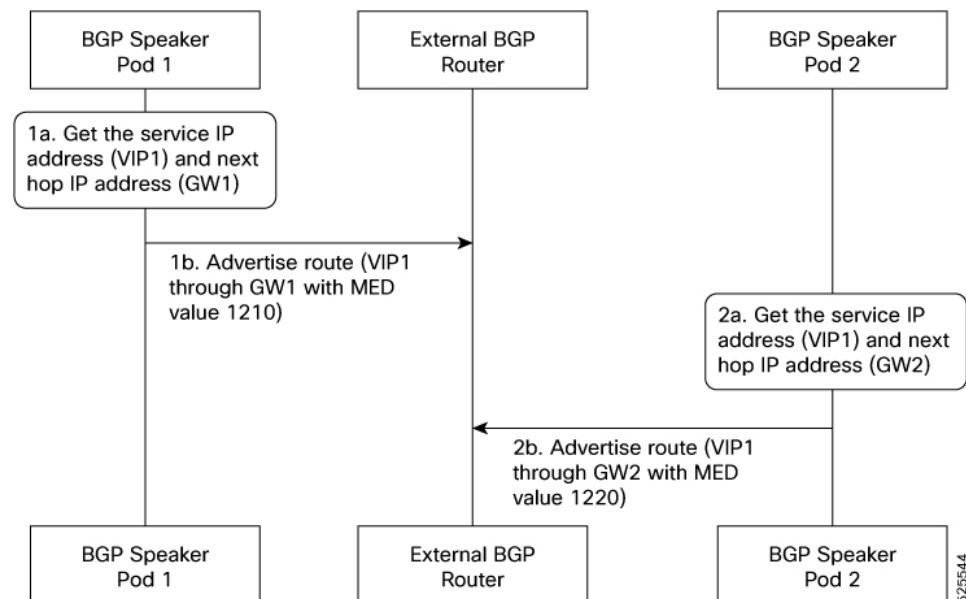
BGP Speaker Pod 1

External BGP Router

BGP Speaker Pod 2

1a. Get the service IP address (VIP1) and next hop IP address (GW1)

1b. Advertise route (VIP1 through GW1 with MED value 1210)

2a. Get the service IP address (VIP1) and next hop IP address (GW2)

2b. Advertise route (VIP1 through GW2 with MED value 1220)

BGP Speaker Pod 1

External BGP Router

BGP Speaker Pod 2

525544